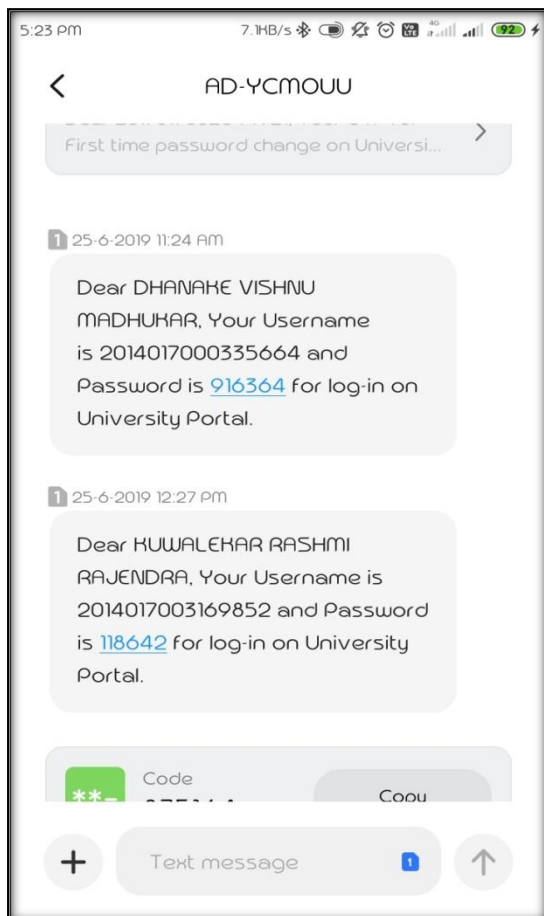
5:23 PM 7.1KB/s 92

<

AD-YCMOUU

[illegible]
First time password change on Universi...

>

1 25-6-2019 11:24 AM

Dear DHANAKE VISHNU MADHUKAR, Your Username is 2014017000335664 and Password is 916364 for log-in on University Portal.

1 25-6-2019 12:27 PM

Dear KUWALEKAR RASHMI RAJENDRA, Your Username is 2014017003169852 and Password is 118642 for log-in on University Portal.

**-

Code

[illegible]

Copy

+

Text message

1